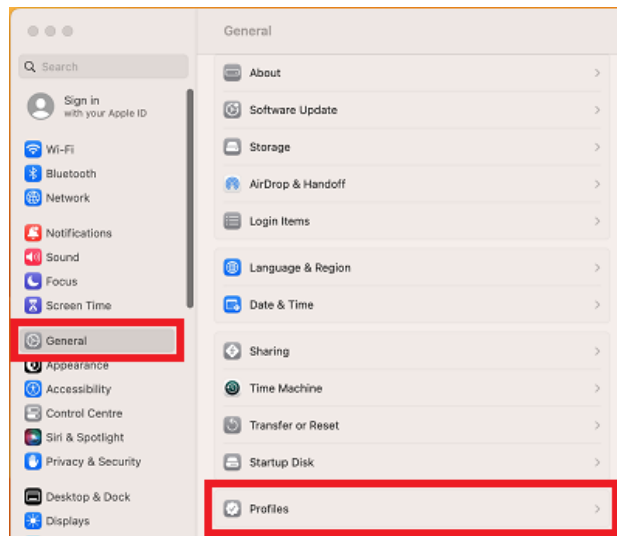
Search

Sign in
with your Apple ID

Wi-Fi
Bluetooth
Network

Notifications
Sound
Focus
Screen Time

General
Appearance
Accessibility
Control Centre
Siri & Spotlight
Privacy & Security

Desktop & Dock
Displays

General

About
Software Update
Storage
AirDrop & Handoff
Login Items

Language & Region
Date & Time

Sharing
Time Machine
Transfer or Reset
Startup Disk

Profiles